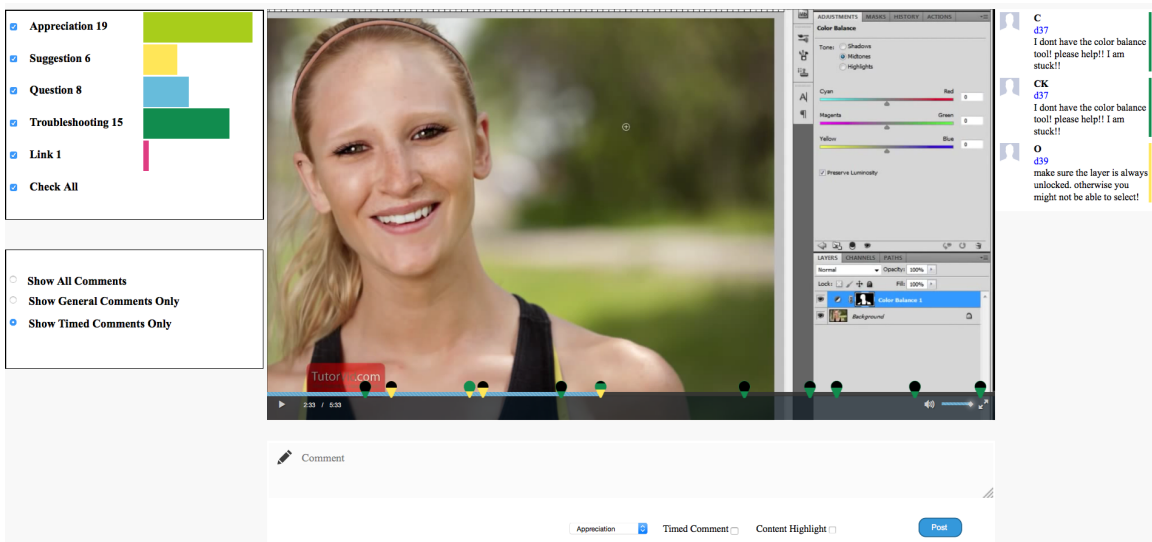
Appreciation 19
Suggestion 6
Question 8
Troubleshooting 15
Link 1
Check All

Show All Comments
Show General Comments Only
Show Timed Comments Only

ADJUSTMENTS MASKS HISTORY ACTIONS
Color Balance
Tone: Shadows
Midtones
Highlights
Cyan Red 0
Magenta Green 0
Yellow Blue 0
Preserve Luminosity

LAYERS CHANNELS PATHS
Normal Opacity: 100%
Lock: Fill: 100%
Color Balance 1
Background

Tutor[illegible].com

2:33 / 5:33

C
d37
I dont have the color balance tool! please help!! I am stuck!!

CK
d37
I dont have the color balance tool! please help!! I am stuck!!

O
d39
make sure the layer is always unlocked. otherwise you might not be able to select!

Comment

Appreciation
Timed Comment
Content Highlight
Post